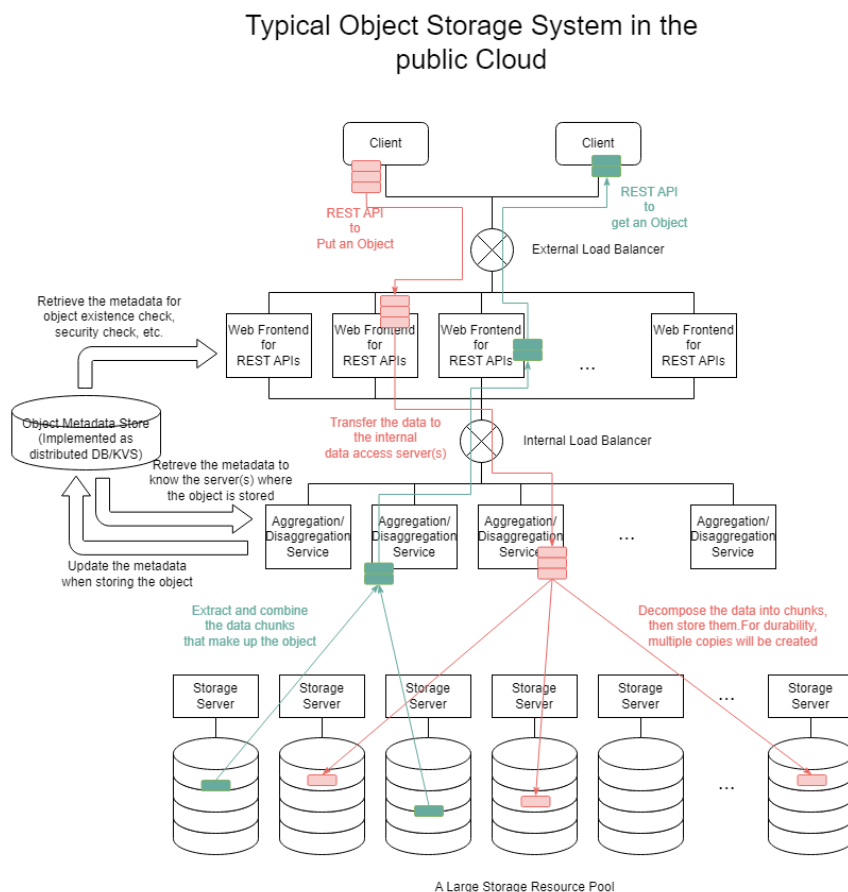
Typical Object Storage System in the public Cloud

Client

Client

REST API to Put an Object

REST API to get an Object

External Load Balancer

Retrieve the metadata for object existence check, security check, etc.

Web Frontend for REST APIs

Web Frontend for REST APIs

Web Frontend for REST APIs

...

Web Frontend for REST APIs

Object Metadata Store (Implemented as distributed DB/KVS)

Transfer the data to the internal data access server(s)

Internal Load Balancer

Retreve the metadata to know the server(s) where the object is stored

Aggregation/ Disaggregation Service

Aggregation/ Disaggregation Service

Aggregation/ Disaggregation Service

...

Aggregation/ Disaggregation Service

Update the metadata when storing the object

Extract and combine the data chunks that make up the object

Decompose the data into chunks, then store them.For durability, multiple copies will be created

Storage Server

Storage Server

Storage Server

Storage Server

Storage Server

...

Storage Server

...

A Large Storage Resource Pool